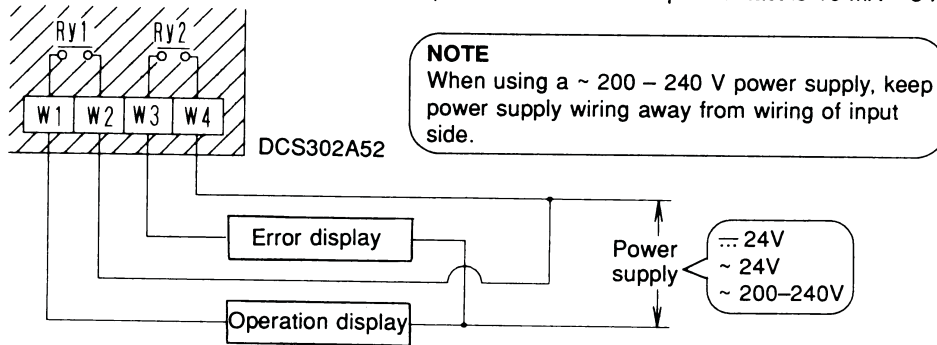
Ry1
Ry2
W1
W2
W3
W4
DCS302A52

NOTE
When using a ~ 200 – 240 V power supply, keep power supply wiring away from wiring of input side.

Error display
Operation display
Power supply
$\overline{...}$ 24V
~ 24V
~ 200–240V